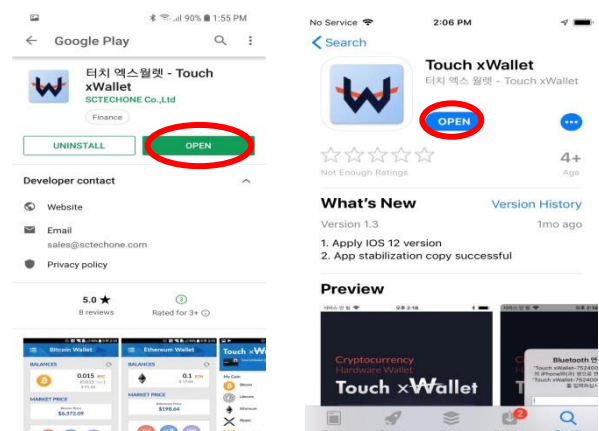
90% 1:55 PM

Google Play

터치 엑스월렛 - Touch xWallet
SCTECHONE Co.,Ltd
Finance

UNINSTALL
OPEN

Developer contact

Website

Email
sales@sctechone.com

Privacy policy

5.0 ★
8 reviews

3
Rated for 3+

Bitcoin Wallet
Ethereum Wallet
Touch xWallet

BALANCES
0.015 BTC
MARKET PRICE
$6,372.09
0.1 ETH
$198.64

No Service 2:06 PM

Search

Touch xWallet
터치 엑스 월렛 - Touch xWallet

OPEN

Not Enough Ratings
4+
Age

What's New
Version History
Version 1.3
1mo ago
1. Apply IOS 12 version
2. App stabilization copy successful

Preview

Cryptocurrency
Hardware Wallet
Touch xWallet

Bluetooth